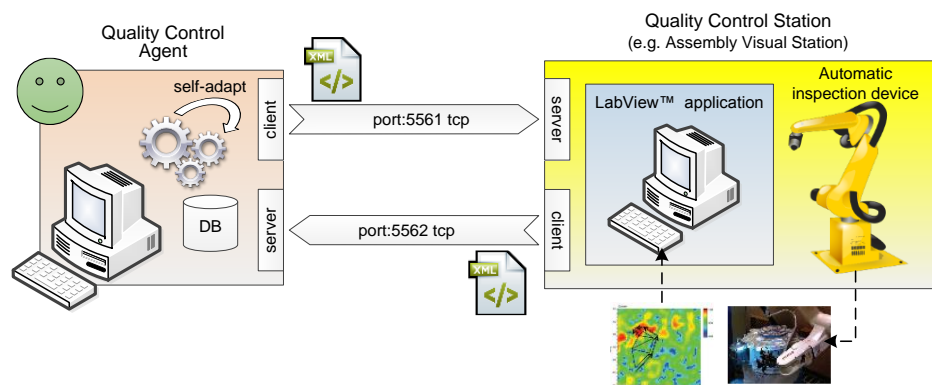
Quality Control Agent

self-adapt

client

server

DB

XML

</>

port:5561 tcp

port:5562 tcp

XML

</>

Quality Control Station
(e.g. Assembly Visual Station)

server

client

LabView™ application

Automatic inspection device